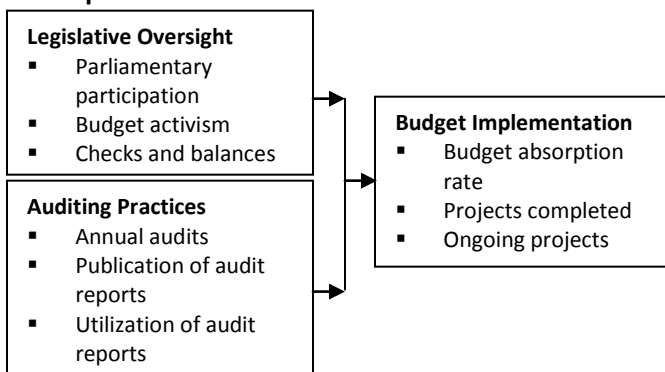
Legislative Oversight
- Parliamentary participation
- Budget activism
- Checks and balances

Auditing Practices
- Annual audits
- Publication of audit reports
- Utilization of audit reports

Budget Implementation
- Budget absorption rate
- Projects completed
- Ongoing projects